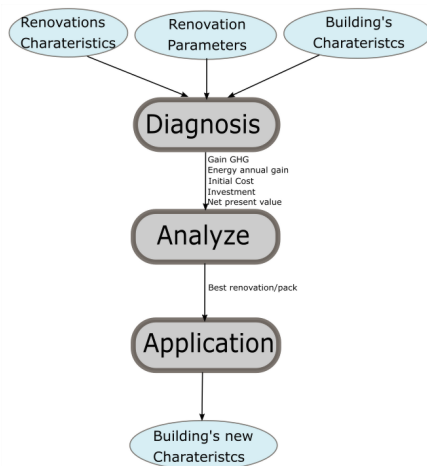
Renovations Charateristics

Renovation Parameters

Building's Charateristcs

Diagnosis

Gain GHG
Energy annual gain
Initial Cost
Investment
Net present value

Analyze

Best renovation/pack

Application

Building's new Charateristcs